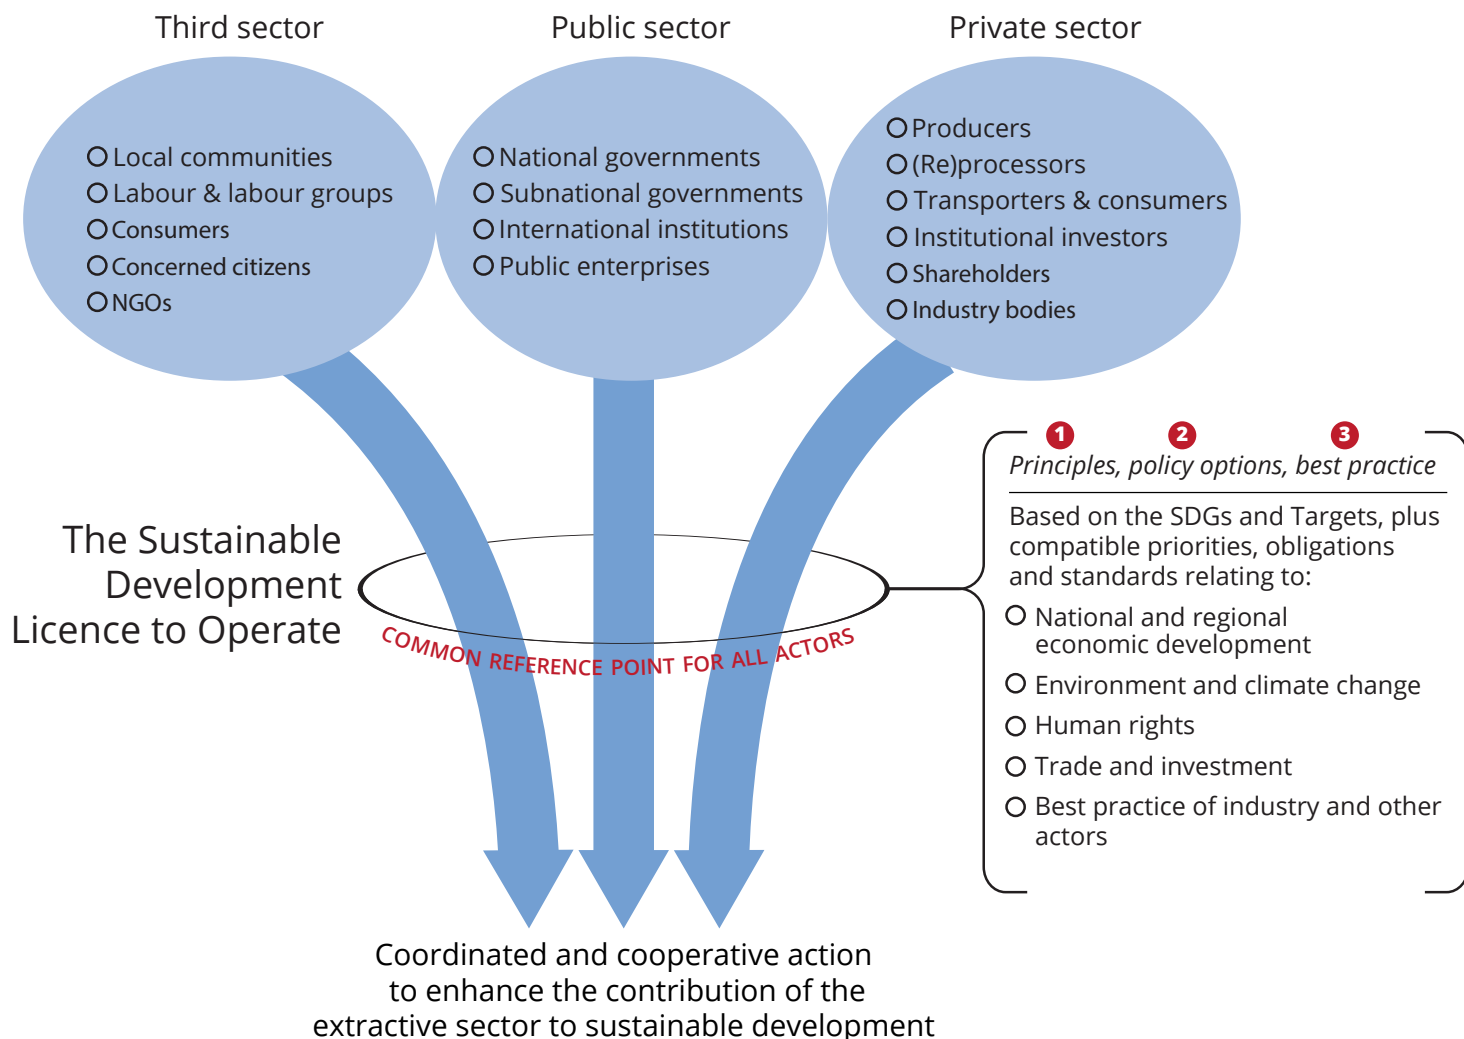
Third sector

Local communities
Labour & labour groups
Consumers
Concerned citizens
NGOs

Public sector

National governments
Subnational governments
International institutions
Public enterprises

Private sector

Producers
(Re)processors
Transporters & consumers
Institutional investors
Shareholders
Industry bodies

The Sustainable Development Licence to Operate

COMMON REFERENCE POINT FOR ALL ACTORS

1 2 3
Principles, policy options, best practice

Based on the SDGs and Targets, plus compatible priorities, obligations and standards relating to:

National and regional economic development
Environment and climate change
Human rights
Trade and investment
Best practice of industry and other actors

Coordinated and cooperative action to enhance the contribution of the extractive sector to sustainable development